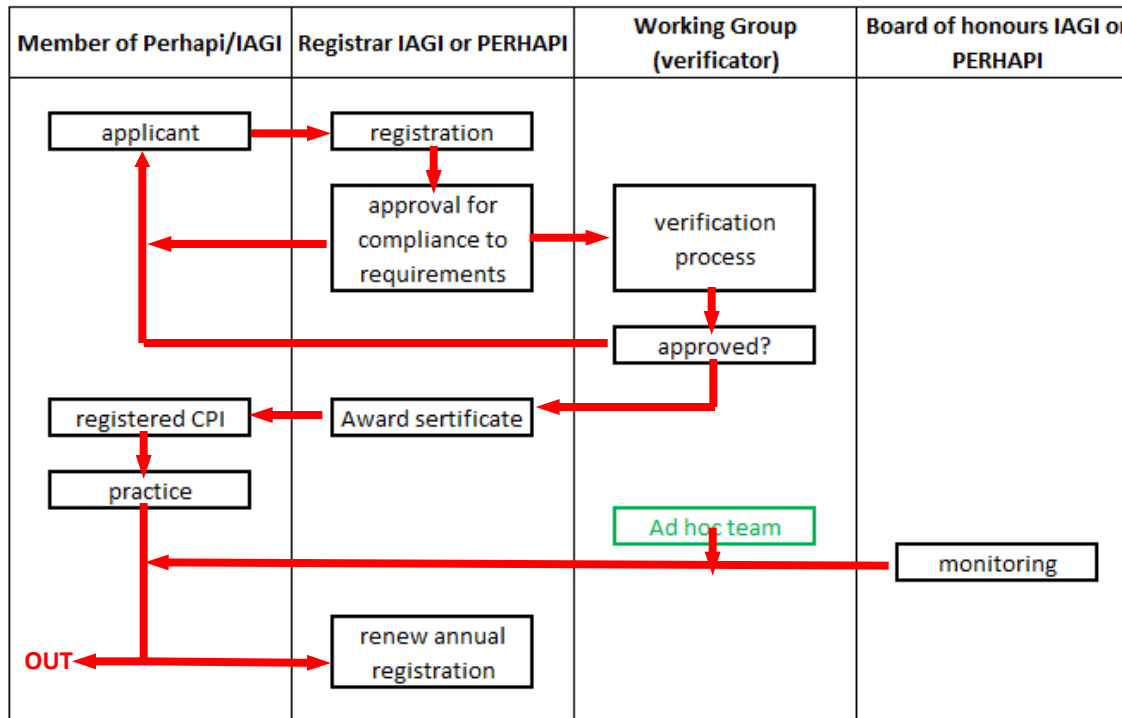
| Member of Perhapi/IAGI | Registrar IAGI or PERHAPI | Working Group (verificator) | Board of honours IAGI or PERHAPI |
|---|---|---|---|

applicant

registration

approval for compliance to requirements

verification process

approved?

registered CPI

Award sertificate

practice

Ad hoc team

monitoring

OUT

renew annual registration